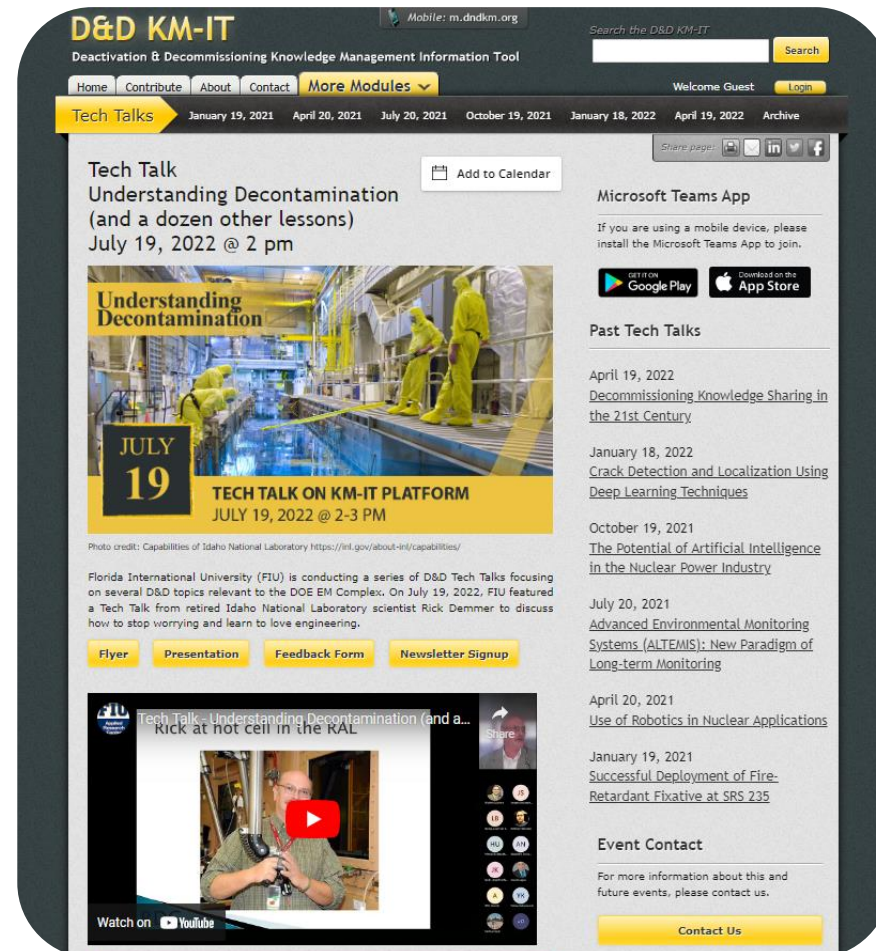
D&D KM-IT

Deactivation & Decommissioning Knowledge Management Information Tool

Mobile: m.dndkm.org

Search the D&D KM-IT

Search

Home | Contribute | About | Contact | More Modules

Welcome Guest | Login

Tech Talks | January 19, 2021 | April 20, 2021 | July 20, 2021 | October 19, 2021 | January 18, 2022 | April 19, 2022 | Archive

Share page:

Tech Talk
Understanding Decontamination (and a dozen other lessons)
July 19, 2022 @ 2 pm

Add to Calendar

Understanding Decontamination

JULY 19

TECH TALK ON KM-IT PLATFORM
JULY 19, 2022 @ 2-3 PM

Photo credit: Capabilities of Idaho National Laboratory https://inl.gov/about-inl/capabilities/

Florida International University (FIU) is conducting a series of D&D Tech Talks focusing on several D&D topics relevant to the DOE EM Complex. On July 19, 2022, FIU featured a Tech Talk from retired Idaho National Laboratory scientist Rick Demmer to discuss how to stop worrying and learn to love engineering.

Flyer | Presentation | Feedback Form | Newsletter Signup

Tech Talk - Understanding Decontamination (and a...

Share

Rick at hot cell in the RAL

Watch on YouTube

Microsoft Teams App

If you are using a mobile device, please install the Microsoft Teams App to join.

GET IT ON Google Play | Download on the App Store

Past Tech Talks

April 19, 2022
Decommissioning Knowledge Sharing in the 21st Century

January 18, 2022
Crack Detection and Localization Using Deep Learning Techniques

October 19, 2021
The Potential of Artificial Intelligence in the Nuclear Power Industry

July 20, 2021
Advanced Environmental Monitoring Systems (ALTEMIS): New Paradigm of Long-term Monitoring

April 20, 2021
Use of Robotics in Nuclear Applications

January 19, 2021
Successful Deployment of Fire-Retardant Fixative at SRS 235

Event Contact

For more information about this and future events, please contact us.

Contact Us